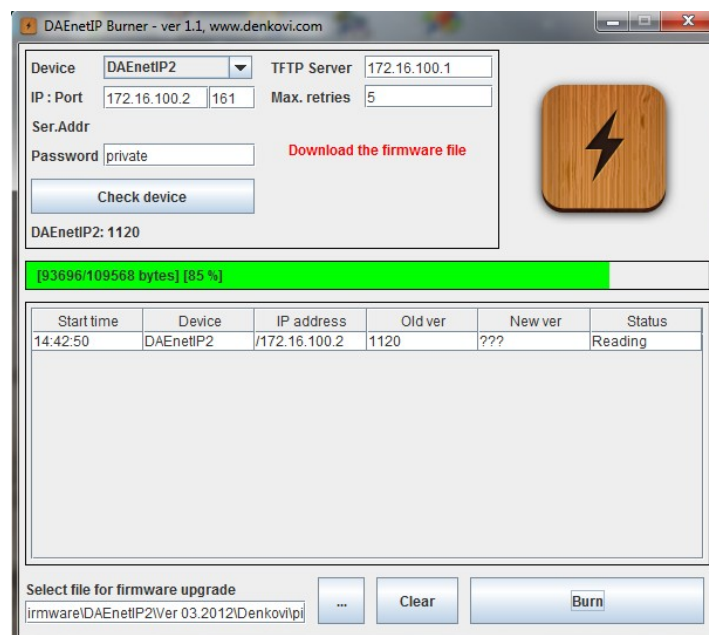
DAEnetIP Burner - ver 1.1, www.denkovi.com

Device DAEnetIP2
TFTP Server 172.16.100.1
IP : Port 172.16.100.2 161
Max. retries 5
Ser.Addr
Password private
Download the firmware file
Check device
DAEnetIP2: 1120

[93696/109568 bytes] [85 %]

| Start time | Device | IP address | Old ver | New ver | Status |
|---|---|---|---|---|---|
| 14:42:50 | DAEnetIP2 | /172.16.100.2 | 1120 | ??? | Reading |

Select file for firmware upgrade
irmware\DAEnetIP2\Ver 03.2012\Denkovi\pi
...
Clear
Burn